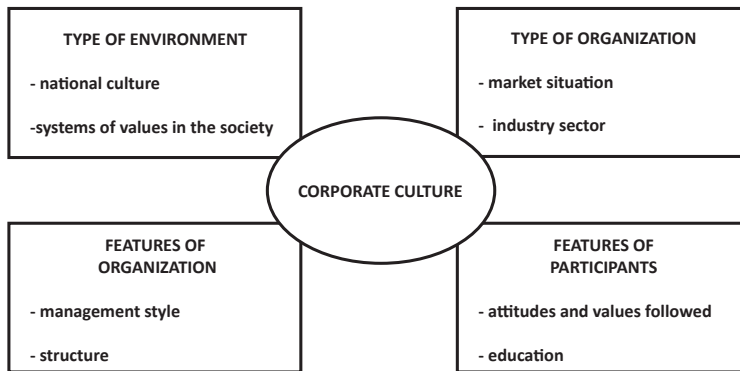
TYPE OF ENVIRONMENT

- national culture

-systems of values in the society

TYPE OF ORGANIZATION

- market situation

- industry sector

CORPORATE CULTURE

FEATURES OF ORGANIZATION

- management style

- structure

FEATURES OF PARTICIPANTS

- attitudes and values followed

- education